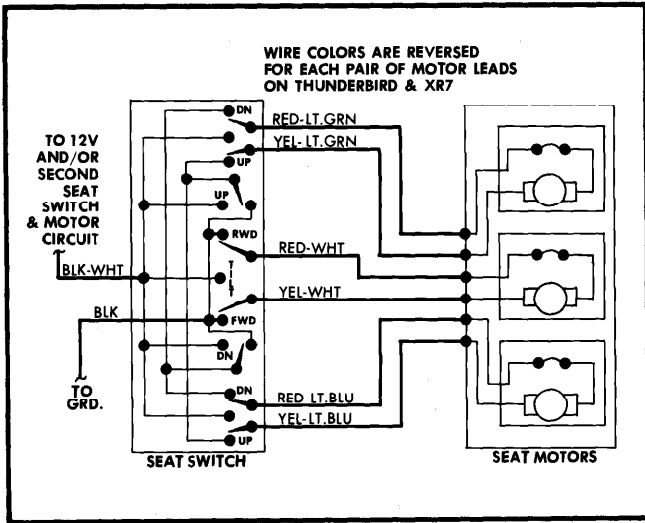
WIRE COLORS ARE REVERSED FOR EACH PAIR OF MOTOR LEADS ON THUNDERBIRD & XR7

TO 12V AND/OR SECOND SEAT SWITCH & MOTOR CIRCUIT

DN
RED-LT.GRN
YEL-LT.GRN
UP
UP
RWD
RED-WHT
BLK-WHT
YEL-WHT
BLK
FWD
DN
TO GRD.
DN
RED LT.BLU
YEL-LT.BLU
UP

SEAT SWITCH

SEAT MOTORS